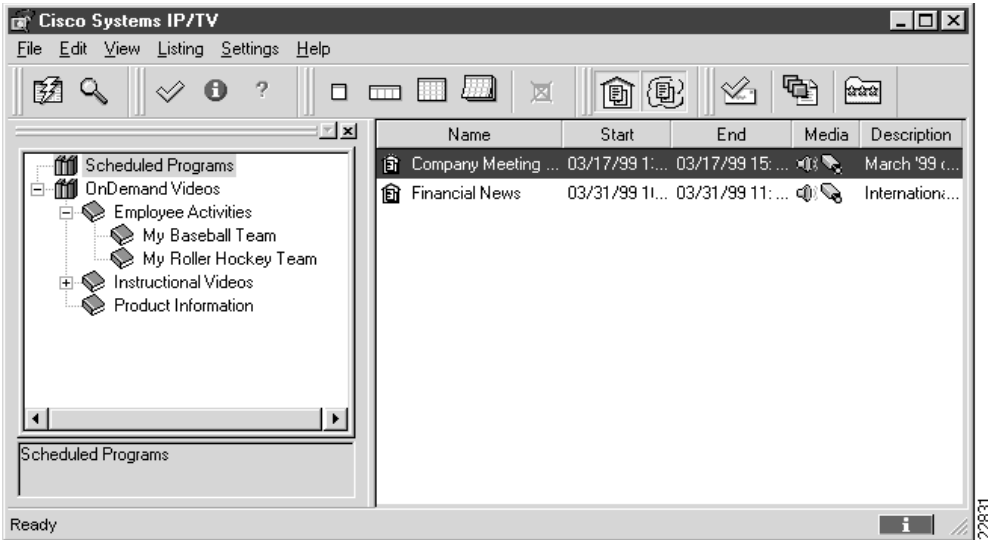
Cisco Systems IP/TV

File Edit View Listing Settings Help

?

Scheduled Programs
OnDemand Videos
Employee Activities
My Baseball Team
My Roller Hockey Team
Instructional Videos
Product Information

Scheduled Programs

| Name | Start | End | Media | Description |
|---|---|---|---|---|
| Company Meeting ... | 03/17/99 1:... | 03/17/99 15: ... | | March '99 ... |
| Financial News | 03/31/99 1(... | 03/31/99 11: ... | | Internationa... |

Ready

22831